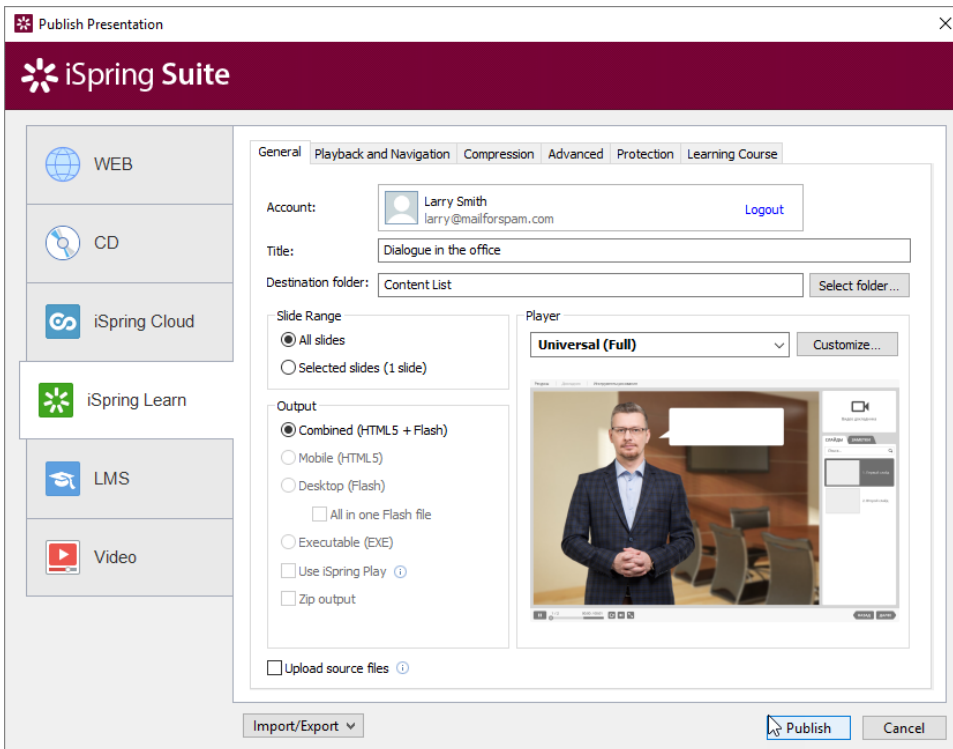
Publish Presentation

iSpring Suite

WEB

CD

iSpring Cloud

iSpring Learn

LMS

Video

General | Playback and Navigation | Compression | Advanced | Protection | Learning Course

Account: Larry Smith
larry@mailforspam.com
Logout

Title: Dialogue in the office

Destination folder: Content List
Select folder...

Slide Range
All slides
Selected slides (1 slide)

Output
Combined (HTML5 + Flash)
Mobile (HTML5)
Desktop (Flash)
All in one Flash file
Executable (EXE)
Use iSpring Play
Zip output

Player
Universal (Full)
Customize...

Upload source files

Import/Export

Publish

Cancel